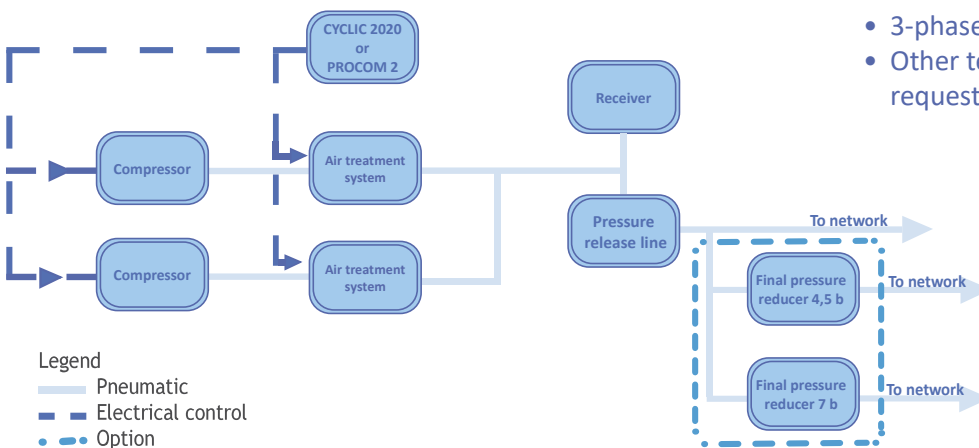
CYCLIC 2020 or PROCOM 2

• 3-phase
• Other t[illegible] request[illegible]

Receiver

Compressor

Air treatment system

Compressor

Air treatment system

Pressure release line

To network

Final pressure reducer 4,5 b

To network

Final pressure reducer 7 b

To network

Legend
Pneumatic
Electrical control
Option